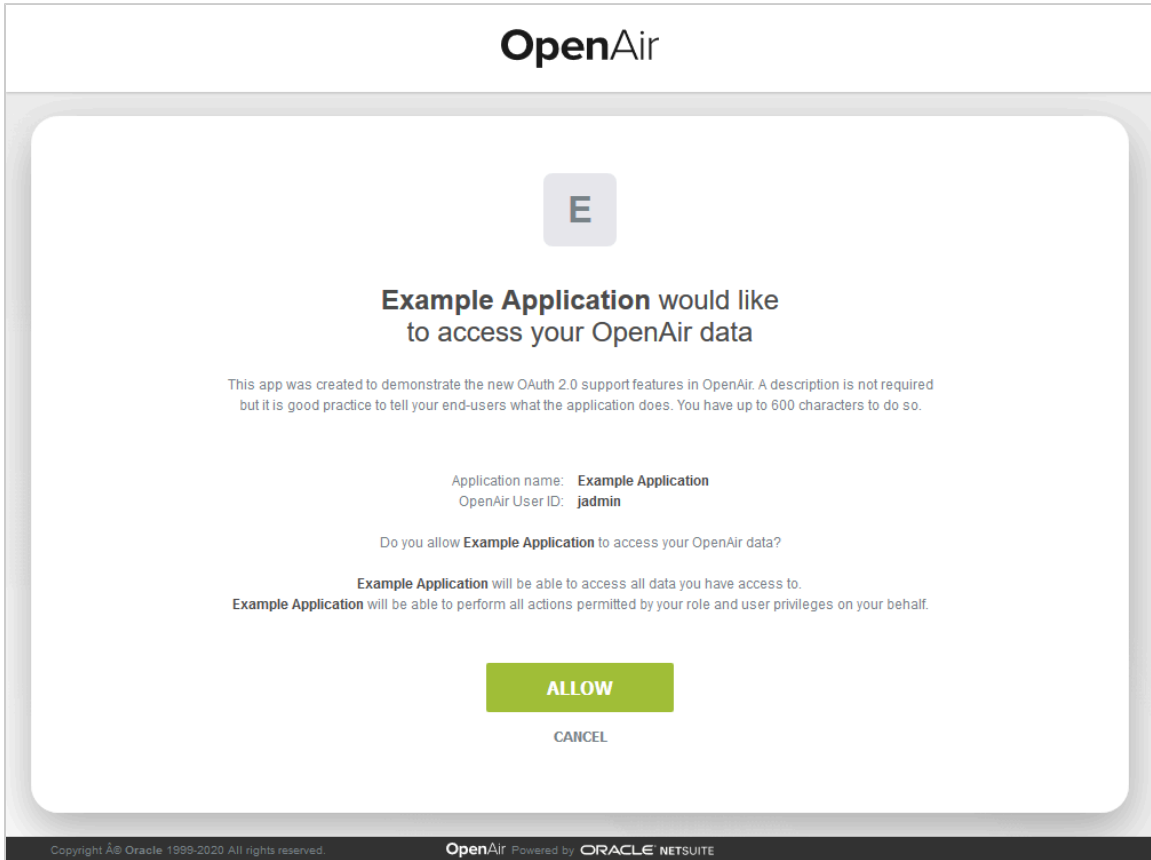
OpenAir

E

**Example Application** would like to access your OpenAir data

This app was created to demonstrate the new OAuth 2.0 support features in OpenAir. A description is not required but it is good practice to tell your end-users what the application does. You have up to 600 characters to do so.

Application name: **Example Application**
OpenAir User ID: **jadmin**

Do you allow **Example Application** to access your OpenAir data?

**Example Application** will be able to access all data you have access to.
**Example Application** will be able to perform all actions permitted by your role and user privileges on your behalf.

ALLOW

CANCEL

Copyright Â© Oracle 1999-2020 All rights reserved.

OpenAir Powered by ORACLE NETSUITE